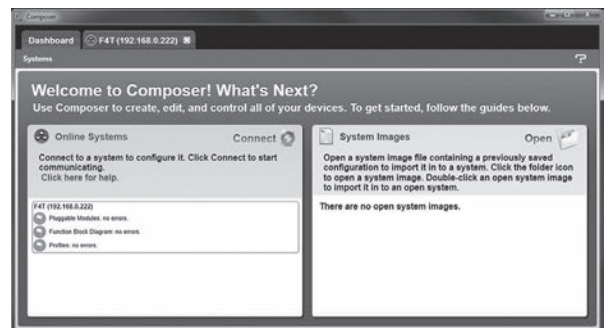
Composer

Dashboard

F4T (192.168.0.222)

Systems

?

Welcome to Composer! What's Next?

Use Composer to create, edit, and control all of your devices. To get started, follow the guides below.

Online Systems

Connect

Connect to a system to configure it. Click Connect to start communicating.

Click here for help.

F4T (192.168.0.222)

Pluggable Modules: no errors.

Function Block Diagram: no errors.

Profiles: no errors.

System Images

Open

Open a system image file containing a previously saved configuration to import it in to a system. Click the folder icon to open a system image. Double-click an open system image to import it in to an open system.

There are no open system images.